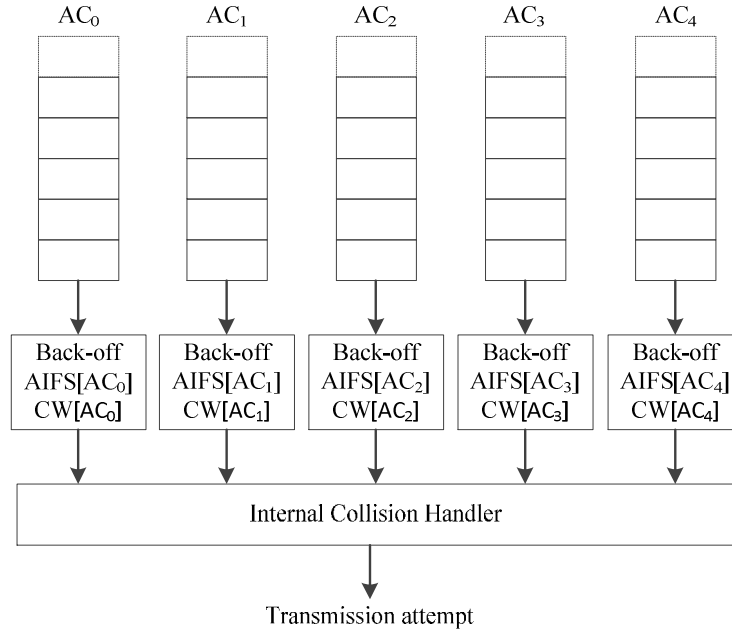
$AC_0$ $AC_1$ $AC_2$ $AC_3$ $AC_4$

Back-off AIFS[$AC_0$] CW[$AC_0$]

Back-off AIFS[$AC_1$] CW[$AC_1$]

Back-off AIFS[$AC_2$] CW[$AC_2$]

Back-off AIFS[$AC_3$] CW[$AC_3$]

Back-off AIFS[$AC_4$] CW[$AC_4$]

Internal Collision Handler

Transmission attempt